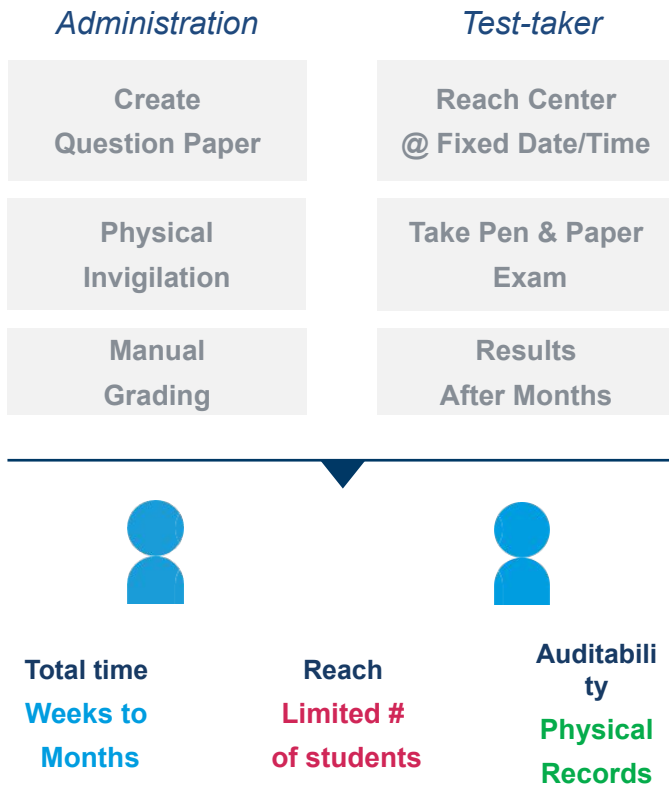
Administration

Test-taker

Create Question Paper

Reach Center @ Fixed Date/Time

Physical Invigilation

Take Pen & Paper Exam

Manual Grading

Results After Months

Total time
Weeks to Months

Reach
Limited # of students

Auditabili ty
Physical Records